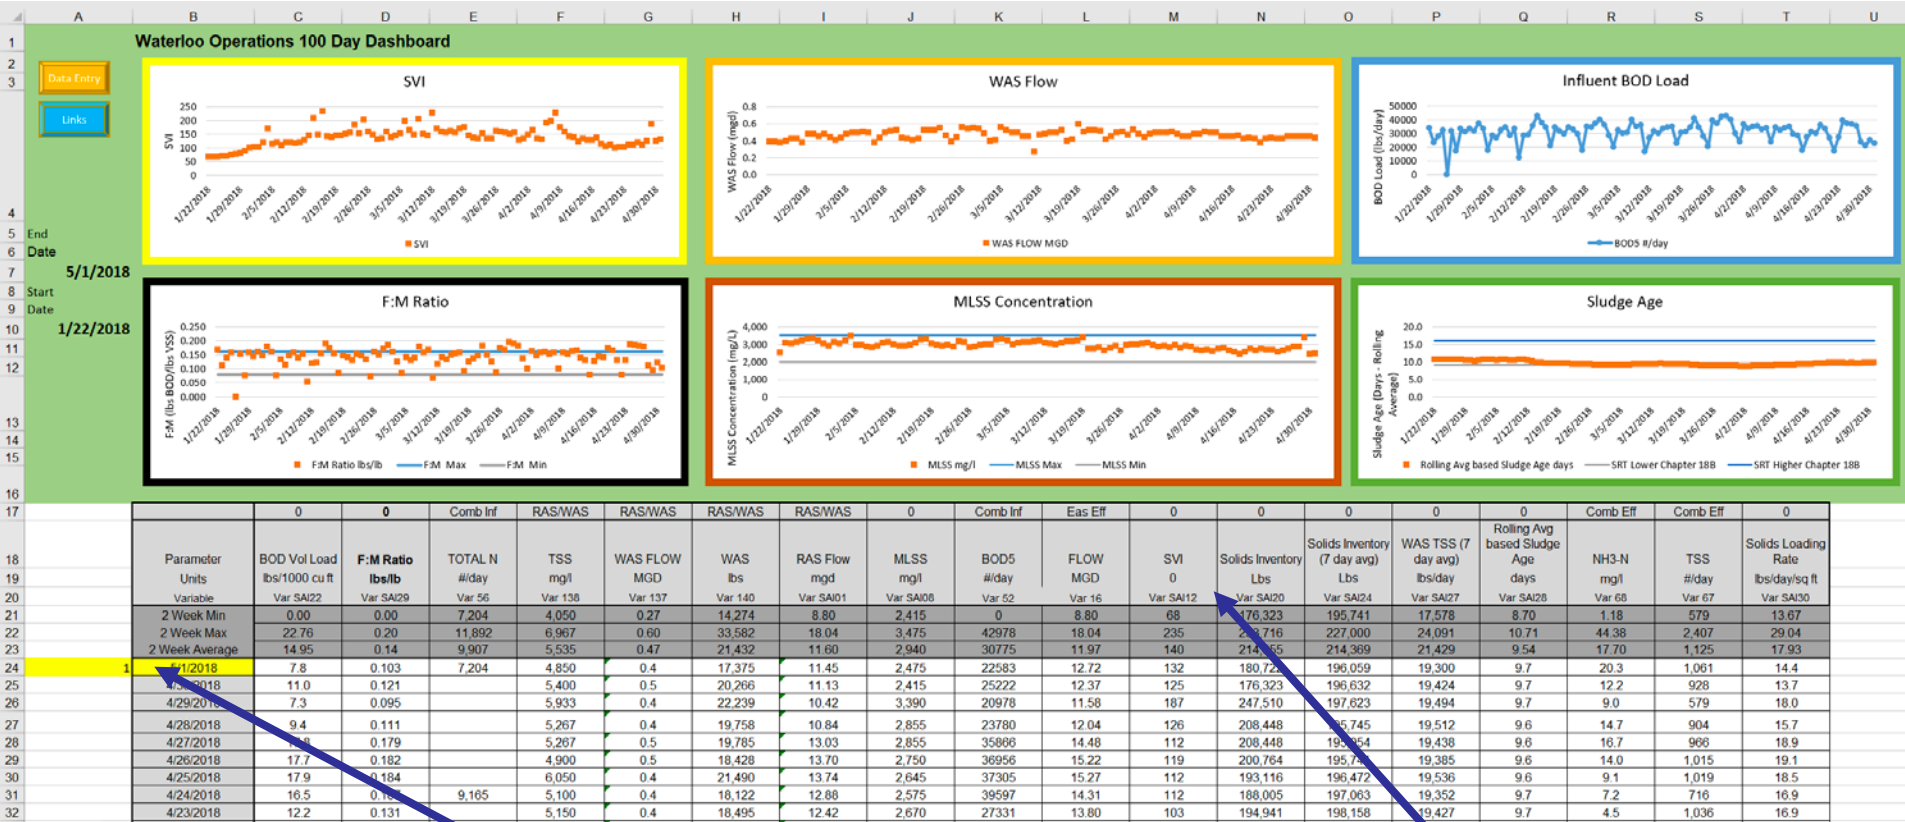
| | A | B | C | D | E | F | G | H | I | J | K | L | M | N | O | P | Q | R | S | T | U |
|---|---|---|---|---|---|---|---|---|---|---|---|---|---|---|---|---|---|---|---|---|---|

Waterloo Operations 100 Day Dashboard

Data Entry

Links

End Date
5/1/2018

Start Date
1/22/2018

SVI
250 200 150 100 50 0
SVI
1/22/2018 1/29/2018 2/5/2018 2/12/2018 2/19/2018 2/26/2018 3/5/2018 3/12/2018 3/19/2018 3/26/2018 4/2/2018 4/9/2018 4/16/2018 4/23/2018 4/30/2018
SVI

WAS Flow
0.8 0.6 0.4 0.2 0.0
WAS Flow (mgd)
1/22/2018 1/29/2018 2/5/2018 2/12/2018 2/19/2018 2/26/2018 3/5/2018 3/12/2018 3/19/2018 3/26/2018 4/2/2018 4/9/2018 4/16/2018 4/23/2018 4/30/2018
WAS FLOW MGD

Influent BOD Load
50000 40000 30000 20000 10000 0
BOD Load (lbs/day)
1/22/2018 1/29/2018 2/5/2018 2/12/2018 2/19/2018 2/26/2018 3/5/2018 3/12/2018 3/19/2018 3/26/2018 4/2/2018 4/9/2018 4/16/2018 4/23/2018 4/30/2018
BOD5 #/day

F:M Ratio
0.250 0.200 0.150 0.100 0.050 0.000
F:M (lbs BOD/lbs VSS)
1/22/2018 1/29/2018 2/5/2018 2/12/2018 2/19/2018 2/26/2018 3/5/2018 3/12/2018 3/19/2018 3/26/2018 4/2/2018 4/9/2018 4/16/2018 4/23/2018 4/30/2018
F:M Ratio lbs/lb F:M Max F:M Min

MLSS Concentration
4,000 3,000 2,000 1,000 0
MLSS Concentration (mg/L)
1/22/2018 1/29/2018 2/5/2018 2/12/2018 2/19/2018 2/26/2018 3/5/2018 3/12/2018 3/19/2018 3/26/2018 4/2/2018 4/9/2018 4/16/2018 4/23/2018 4/30/2018
MLSS mg/l MLSS Max MLSS Min

Sludge Age
20.0 15.0 10.0 5.0 0.0
Sludge Age (Days - Rolling Average)
1/22/2018 1/29/2018 2/5/2018 2/12/2018 2/19/2018 2/26/2018 3/5/2018 3/12/2018 3/19/2018 3/26/2018 4/2/2018 4/9/2018 4/16/2018 4/23/2018 4/30/2018
Rolling Avg based Sludge Age days SRT Lower Chapter 18B SRT Higher Chapter 18B

| | 0 | 0 | Comb Inf | RAS/WAS | RAS/WAS | RAS/WAS | RAS/WAS | 0 | Comb Inf | Eas Eff | 0 | 0 | 0 | 0 | 0 | Comb Eff | Comb Eff | 0 |
|---|---|---|---|---|---|---|---|---|---|---|---|---|---|---|---|---|---|---|
| Parameter | BOD Vol Load | F:M Ratio | TOTAL N | TSS | WAS FLOW | WAS | RAS Flow | MLSS | BOD5 | FLOW | SVI | Solids Inventory | Solids Inventory (7 day avg) | WAS TSS (7 day avg) | Rolling Avg based Sludge Age | NH3-N | TSS | Solids Loading Rate |
| Units | lbs/1000 cu ft | lbs/lb | #/day | mg/l | MGD | lbs | mgd | mg/l | #/day | MGD | 0 | Lbs | Lbs | lbs/day | days | mg/l | #/day | lbs/day/sq ft |
| Variable | Var SAI22 | Var SAI29 | Var 56 | Var 138 | Var 137 | Var 140 | Var SAI01 | Var SAI08 | Var 52 | Var 16 | Var SAI12 | Var SAI20 | Var SAI24 | Var SAI27 | Var SAI28 | Var 68 | Var 67 | Var SAI30 |
| 2 Week Min | 0.00 | 0.00 | 7,204 | 4,050 | 0.27 | 14,274 | 8.80 | 2,415 | 0 | 8.80 | 68 | 176,323 | 195,741 | 17,578 | 8.70 | 1.18 | 579 | 13.67 |
| 2 Week Max | 22.76 | 0.20 | 11,892 | 6,967 | 0.60 | 33,582 | 18.04 | 3,475 | 42978 | 18.04 | 235 | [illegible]716 | 227,000 | 24,091 | 10.71 | 44.38 | 2,407 | 29.04 |
| 2 Week Average | 14.95 | 0.14 | 9,907 | 5,535 | 0.47 | 21,432 | 11.60 | 2,940 | 30775 | 11.97 | 140 | 214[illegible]55 | 214,369 | 21,429 | 9.54 | 17.70 | 1,125 | 17.93 |
| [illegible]/1/2018 | 7.8 | 0.103 | 7,204 | 4,850 | 0.4 | 17,375 | 11.45 | 2,475 | 22583 | 12.72 | 132 | 180,72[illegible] | 196,059 | 19,300 | 9.7 | 20.3 | 1,061 | 14.4 |
| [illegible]2018 | 11.0 | 0.121 | | 5,400 | 0.5 | 20,266 | 11.13 | 2,415 | 25222 | 12.37 | 125 | 176,323 | 196,632 | 19,424 | 9.7 | 12.2 | 928 | 13.7 |
| 4/29/201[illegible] | 7.3 | 0.095 | | 5,933 | 0.4 | 22,239 | 10.42 | 3,390 | 20978 | 11.58 | 187 | 247,510 | 197,623 | 19,494 | 9.7 | 9.0 | 579 | 18.0 |
| 4/28/2018 | 9.4 | 0.111 | | 5,267 | 0.4 | 19,758 | 10.84 | 2,855 | 23780 | 12.04 | 126 | 208,448 | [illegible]5,745 | 19,512 | 9.6 | 14.7 | 904 | 15.7 |
| 4/27/2018 | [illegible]8 | 0.179 | | 5,267 | 0.5 | 19,785 | 13.03 | 2,855 | 35866 | 14.48 | 112 | 208,448 | 19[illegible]54 | 19,438 | 9.6 | 16.7 | 966 | 18.9 |
| 4/26/2018 | 17.7 | 0.182 | | 4,900 | 0.5 | 18,428 | 13.70 | 2,750 | 36956 | 15.22 | 119 | 200,764 | 195,7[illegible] | 19,385 | 9.6 | 14.0 | 1,015 | 19.1 |
| 4/25/2018 | 17.9 | 0.184 | | 6,050 | 0.4 | 21,490 | 13.74 | 2,645 | 37305 | 15.27 | 112 | 193,116 | 196,472 | 19,536 | 9.6 | 9.1 | 1,019 | 18.5 |
| 4/24/2018 | 16.5 | 0.1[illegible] | 9,165 | 5,100 | 0.4 | 18,122 | 12.88 | 2,575 | 39597 | 14.31 | 112 | 188,005 | 197,063 | 19,352 | 9.7 | 7.2 | 716 | 16.9 |
| 4/23/2018 | 12.2 | 0.131 | | 5,150 | 0.4 | 18,495 | 12.42 | 2,670 | 27331 | 13.80 | 103 | 194,941 | 198,158 | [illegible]9,427 | 9.7 | 4.5 | 1,036 | 16.9 |